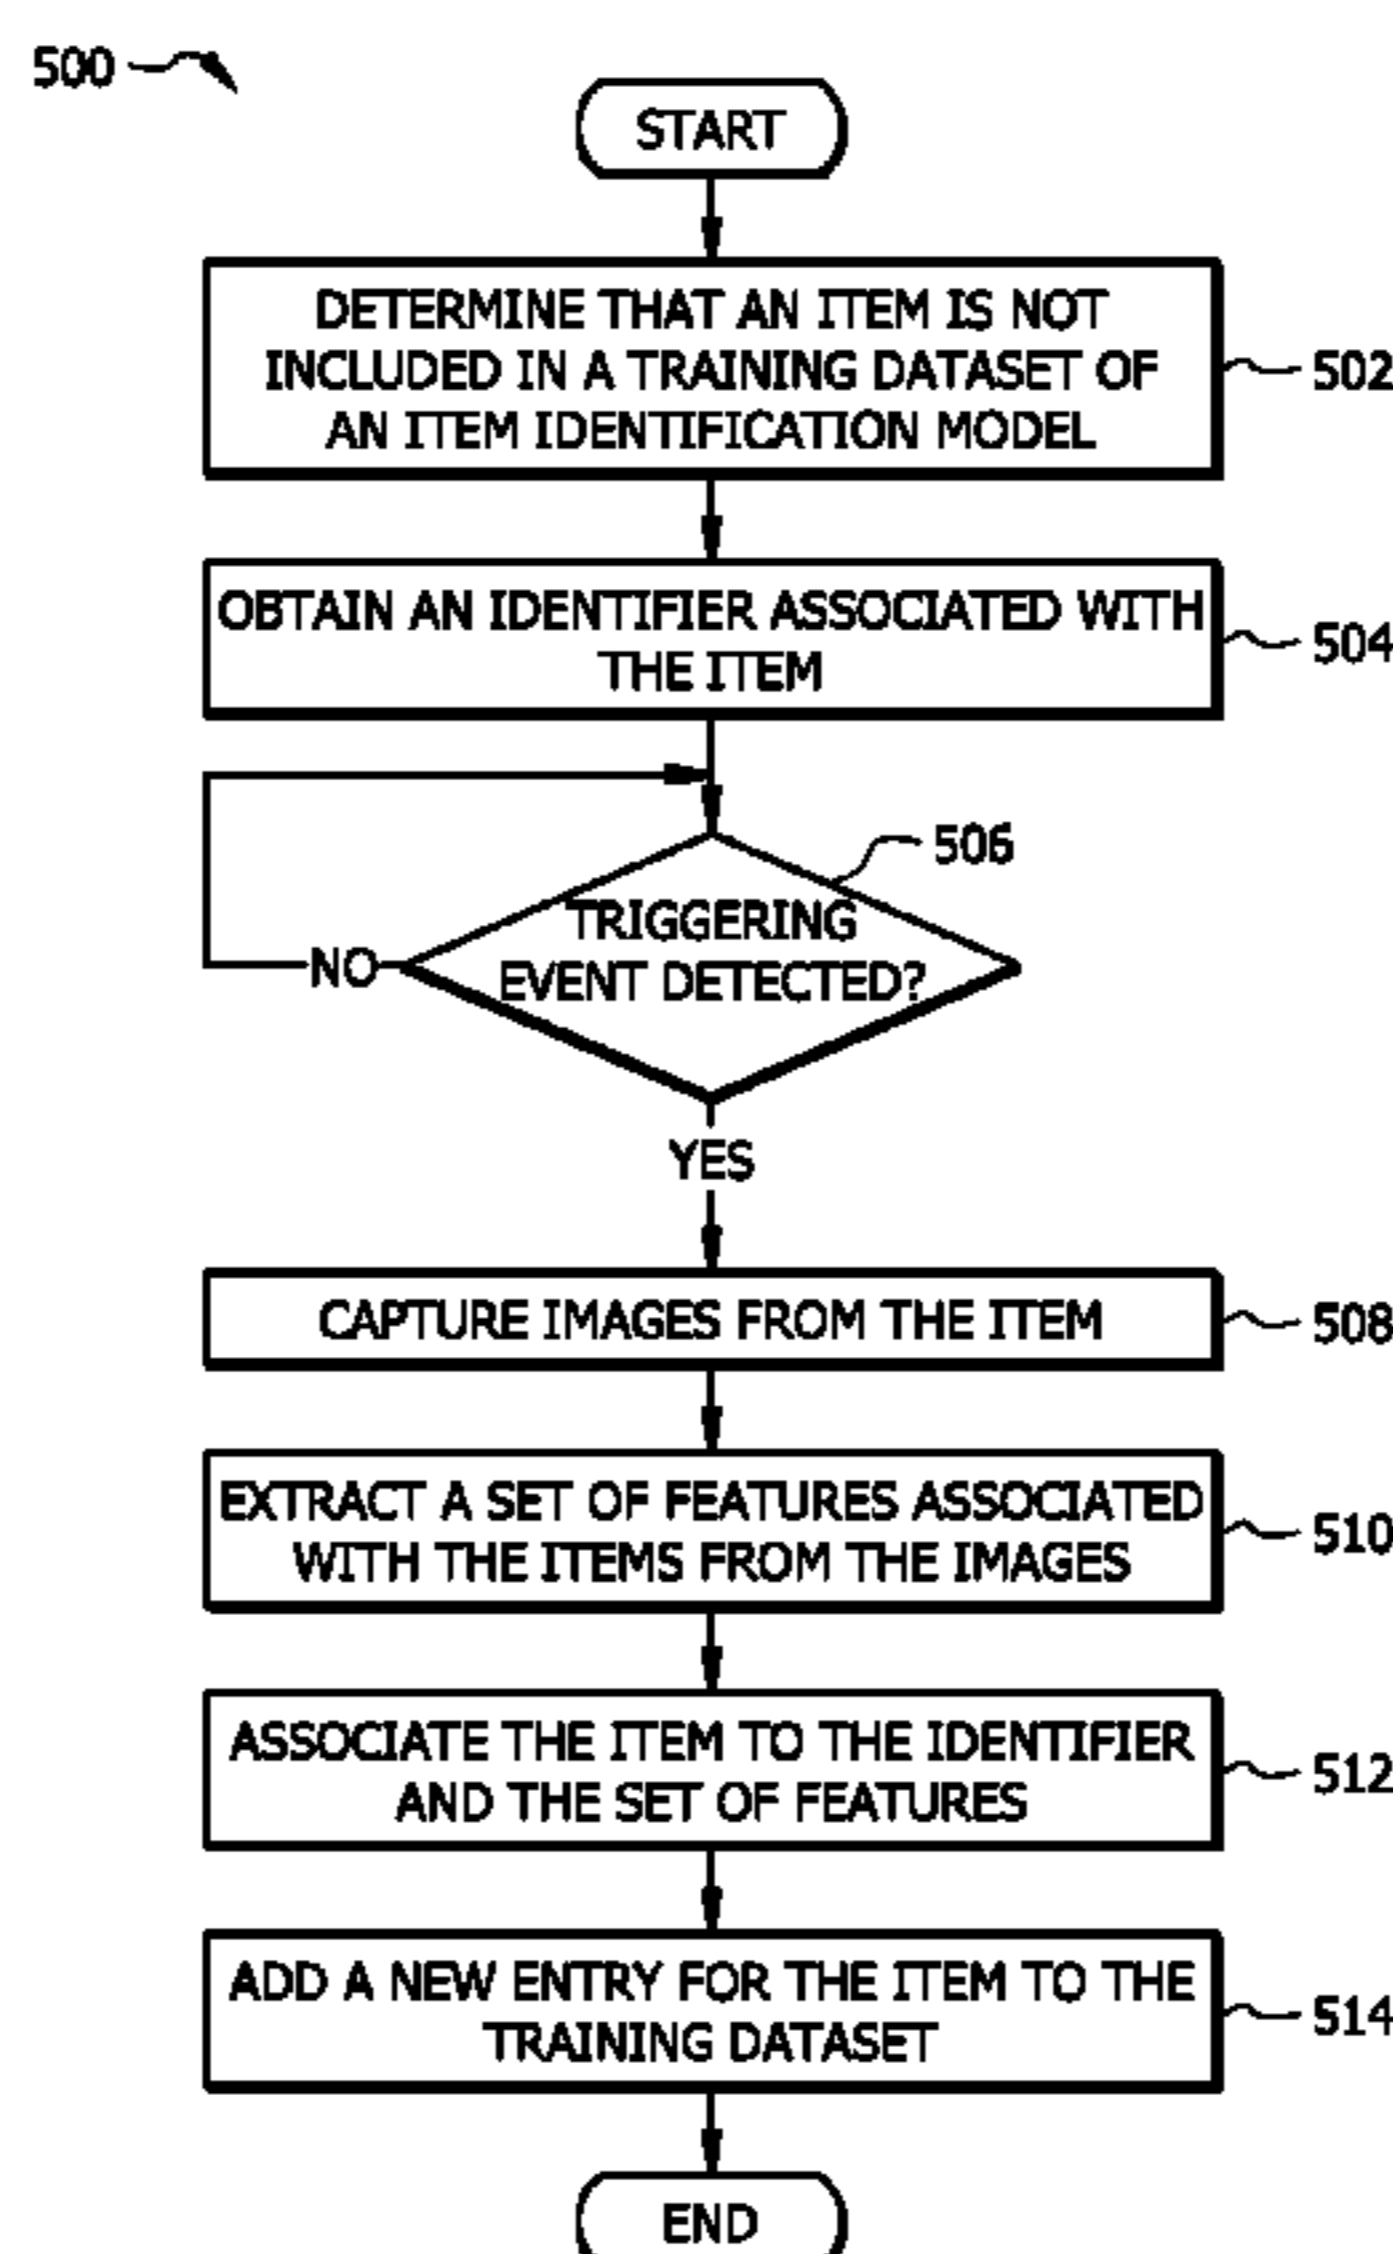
500

START

DETERMINE THAT AN ITEM IS NOT INCLUDED IN A TRAINING DATASET OF AN ITEM IDENTIFICATION MODEL

502

OBTAIN AN IDENTIFIER ASSOCIATED WITH THE ITEM

504

506

TRIGGERING EVENT DETECTED?

NO

YES

CAPTURE IMAGES FROM THE ITEM

508

EXTRACT A SET OF FEATURES ASSOCIATED WITH THE ITEMS FROM THE IMAGES

510

ASSOCIATE THE ITEM TO THE IDENTIFIER AND THE SET OF FEATURES

512

ADD A NEW ENTRY FOR THE ITEM TO THE TRAINING DATASET

514

END